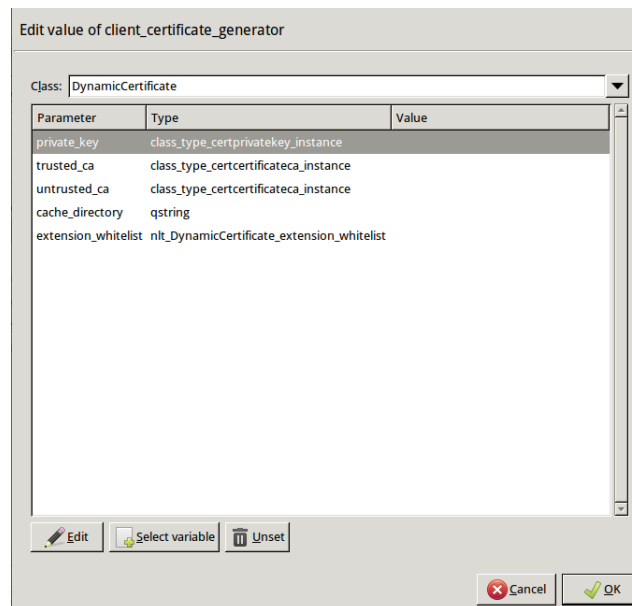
Edit value of client_certificate_generator

Class: DynamicCertificate

| Parameter | Type | Value |
|---|---|---|
| private_key | class_type_certprivatekey_instance | |
| trusted_ca | class_type_certcertificateca_instance | |
| untrusted_ca | class_type_certcertificateca_instance | |
| cache_directory | qstring | |
| extension_whitelist | nlt_DynamicCertificate_extension_whitelist | |

Edit
Select variable
Unset

Cancel
OK